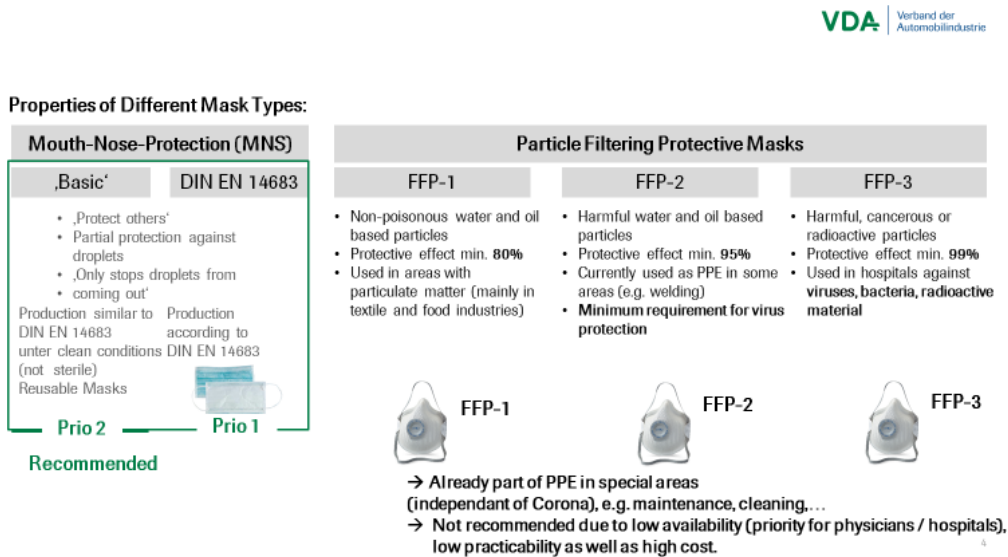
VDA Verband der Automobilindustrie

Properties of Different Mask Types:

Mouth-Nose-Protection (MNS)

‚Basic‘

DIN EN 14683

- ‚Protect others‘
- Partial protection against droplets
- ‚Only stops droplets from
- coming out‘

Production similar to DIN EN 14683 unter clean conditions (not sterile) Reusable Masks

Production according to DIN EN 14683

Prio 2

Prio 1

Recommended

Particle Filtering Protective Masks

FFP-1

- Non-poisonous water and oil based particles
- Protective effect min. **80%**
- Used in areas with particulate matter (mainly in textile and food industries)

FFP-2

- Harmful water and oil based particles
- Protective effect min. **95%**
- Currently used as PPE in some areas (e.g. welding)
- **Minimum requirement for virus protection**

FFP-3

- Harmful, cancerous or radioactive particles
- Protective effect min. **99%**
- Used in hospitals against **viruses, bacteria, radioactive material**

FFP-1

FFP-2

FFP-3

→ Already part of PPE in special areas (independant of Corona), e.g. maintenance, cleaning,…

→ Not recommended due to low availability (priority for physicians / hospitals), low practicability as well as high cost.

4